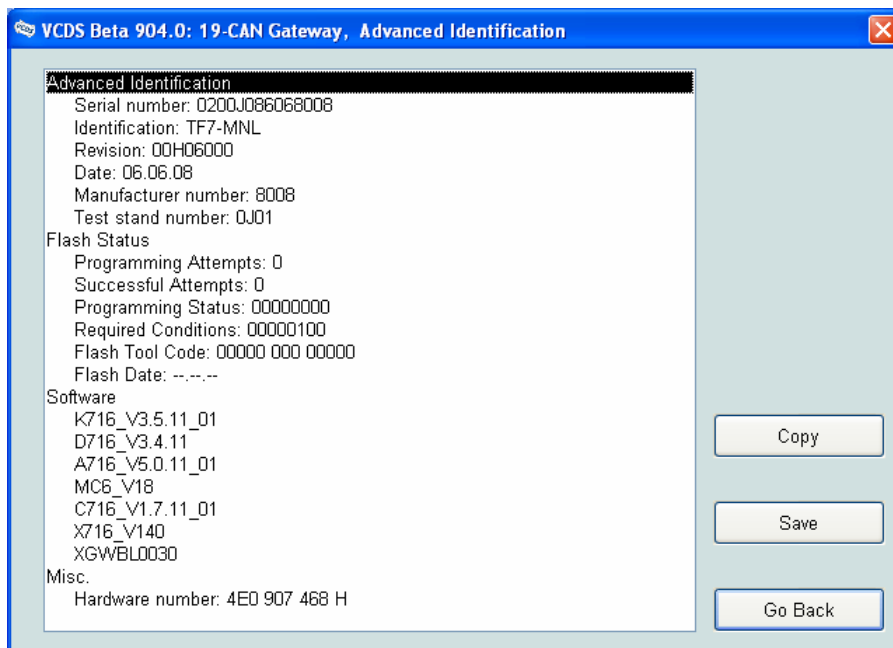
VCDS Beta 904.0: 19-CAN Gateway, Advanced Identification

Advanced Identification
Serial number: 0200J086068008
Identification: TF7-MNL
Revision: 00H06000
Date: 06.06.08
Manufacturer number: 8008
Test stand number: 0J01
Flash Status
Programming Attempts: 0
Successful Attempts: 0
Programming Status: 00000000
Required Conditions: 00000100
Flash Tool Code: 00000 000 00000
Flash Date: --.--.--
Software
K716_V3.5.11_01
D716_V3.4.11
A716_V5.0.11_01
MC6_V18
C716_V1.7.11_01
X716_V140
XGWBL0030
Misc.
Hardware number: 4E0 907 468 H

Copy

Save

Go Back